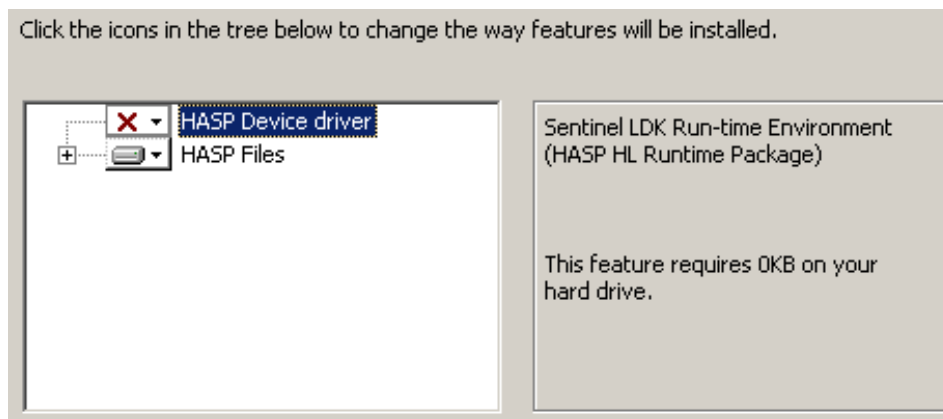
Click the icons in the tree below to change the way features will be installed.

HASP Device driver
HASP Files

Sentinel LDK Run-time Environment (HASP HL Runtime Package)

This feature requires 0KB on your hard drive.